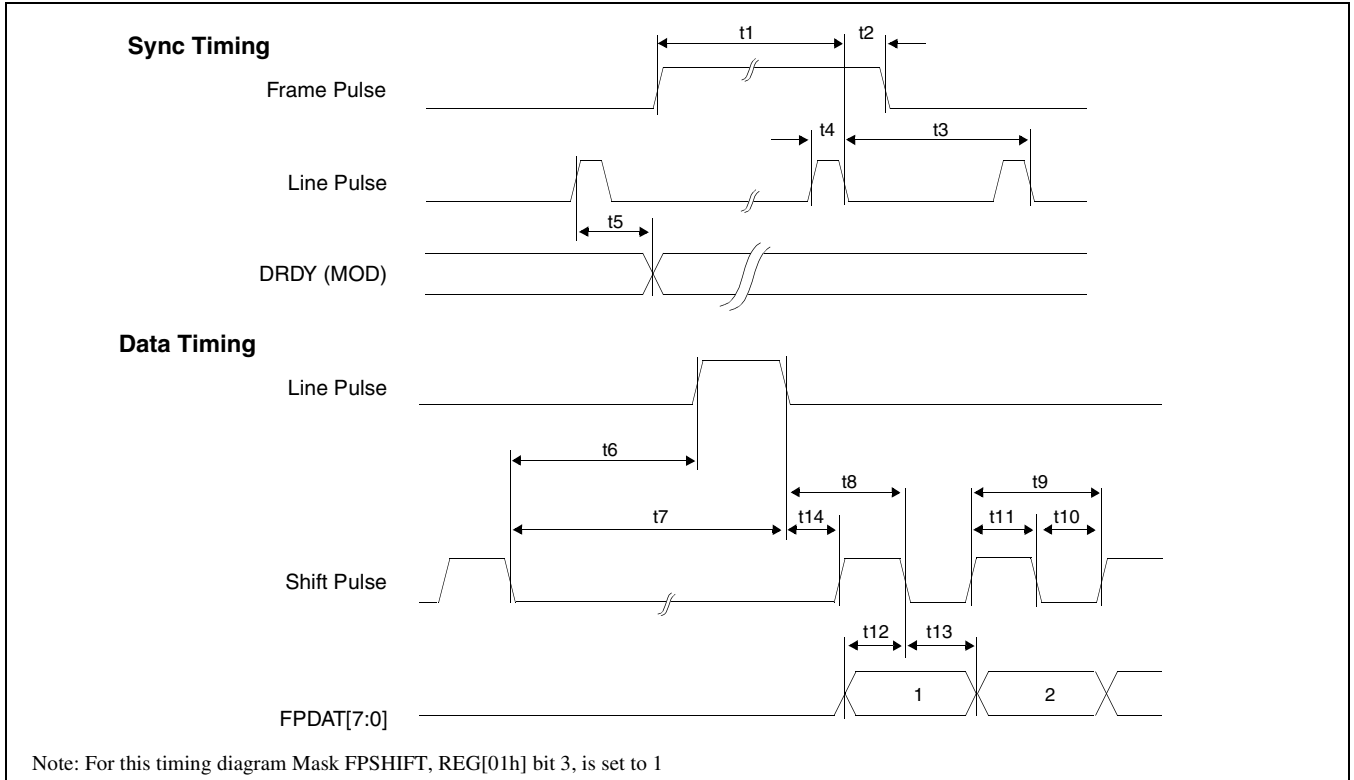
Sync Timing

t1

t2

Frame Pulse

t4

t3

Line Pulse

t5

DRDY (MOD)

Data Timing

Line Pulse

t6

t8

t9

t7

t14

t11

t10

Shift Pulse

t12

t13

1

2

FPDAT[7:0]

Note: For this timing diagram Mask FPSHIFT, REG[01h] bit 3, is set to 1